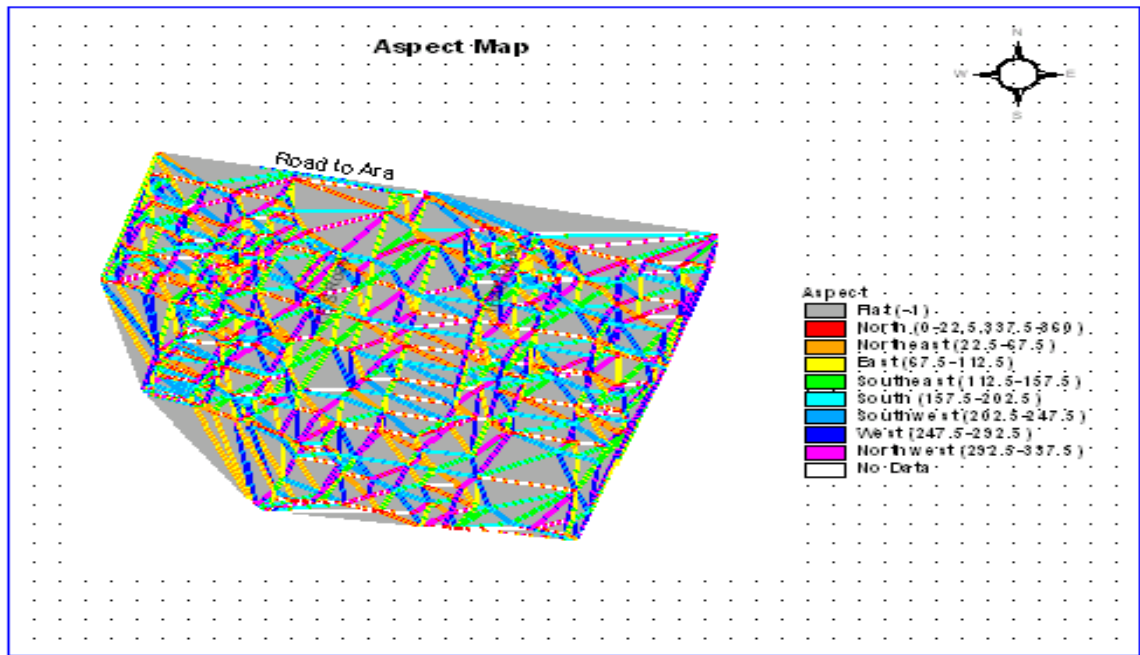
Aspect Map

N
W
E
S

Road to Ara

Aspect
Flat (-1)
North (0-22.5,337.5-360)
Northeast (22.5-67.5)
East (67.5-112.5)
Southeast (112.5-157.5)
South (157.5-202.5)
Southwest (202.5-247.5)
West (247.5-292.5)
Northwest (292.5-337.5)
No Data